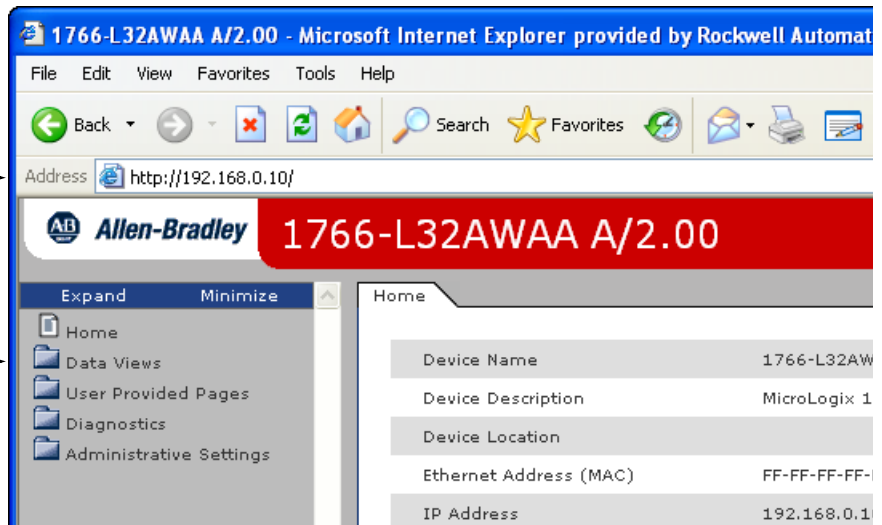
1766-L32AWAA A/2.00 - Microsoft Internet Explorer provided by Rockwell Automat

File Edit View Favorites Tools Help

Back Search Favorites

Address http://192.168.0.10/

AB Allen-Bradley 1766-L32AWAA A/2.00

Expand Minimize

Home
Data Views
User Provided Pages
Diagnostics
Administrative Settings

Home

| Device Name | 1766-L32AW |
|---|---|
| Device Description | MicroLogix 1 |
| Device Location | |
| Ethernet Address (MAC) | FF-FF-FF-FF- |
| IP Address | 192.168.0.1 |